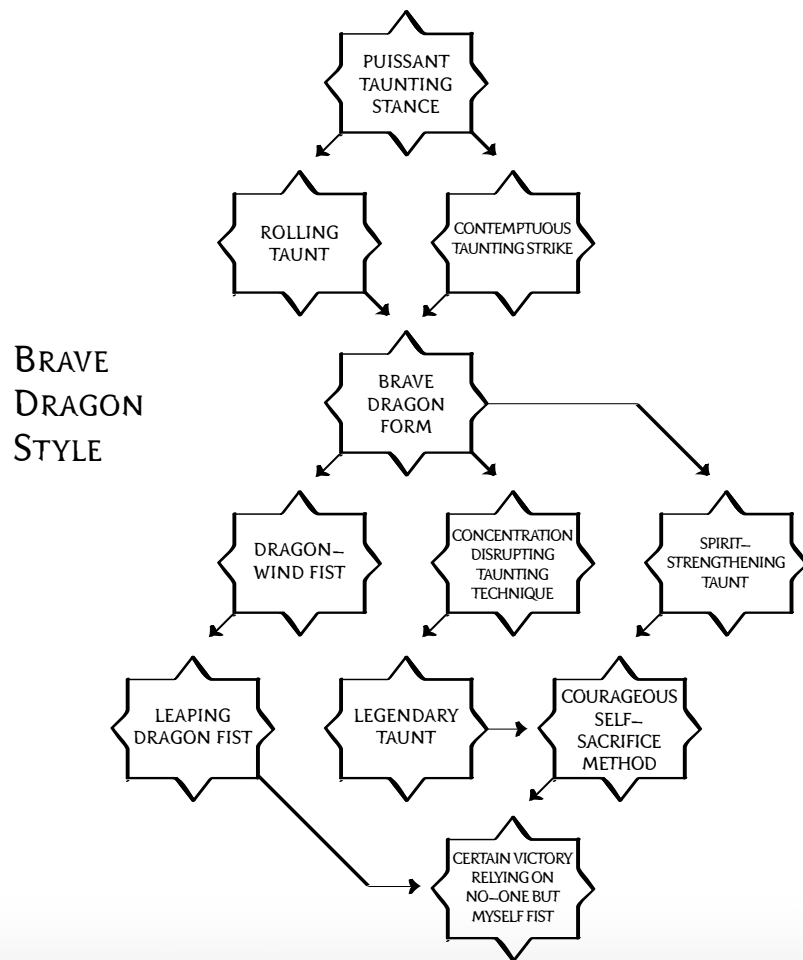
BRAVE DRAGON STYLE

PUISSANT TAUNTING STANCE

ROLLING TAUNT

CONTEMPTUOUS TAUNTING STRIKE

BRAVE DRAGON FORM

DRAGON–WIND FIST

CONCENTRATION DISRUPTING TAUNTING TECHNIQUE

SPIRIT–STRENGTHENING TAUNT

LEAPING DRAGON FIST

LEGENDARY TAUNT

COURAGEOUS SELF–SACRIFICE METHOD

CERTAIN VICTORY RELYING ON NO–ONE BUT MYSELF FIST